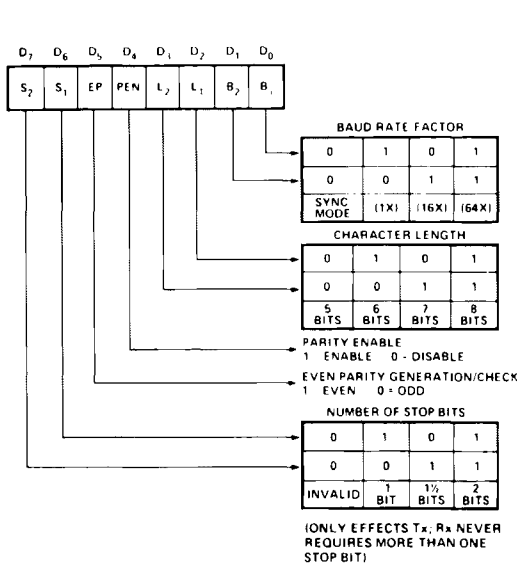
$D_7$ $D_6$ $D_5$ $D_4$ $D_3$ $D_2$ $D_1$ $D_0$

| $S_2$ | $S_1$ | EP | PEN | $L_2$ | $L_1$ | $B_2$ | $B_1$ |
|---|---|---|---|---|---|---|---|

BAUD RATE FACTOR

| 0 | 1 | 0 | 1 |
|---|---|---|---|
| 0 | 0 | 1 | 1 |
| SYNC MODE | (1X) | (16X) | (64X) |

CHARACTER LENGTH

| 0 | 1 | 0 | 1 |
|---|---|---|---|
| 0 | 0 | 1 | 1 |
| 5 BITS | 6 BITS | 7 BITS | 8 BITS |

PARITY ENABLE
1 ENABLE 0 - DISABLE

EVEN PARITY GENERATION/CHECK
1 EVEN 0 = ODD

NUMBER OF STOP BITS

| 0 | 1 | 0 | 1 |
|---|---|---|---|
| 0 | 0 | 1 | 1 |
| INVALID | 1 BIT | 1½ BITS | 2 BITS |

(ONLY EFFECTS Tx; Rx NEVER REQUIRES MORE THAN ONE STOP BIT)